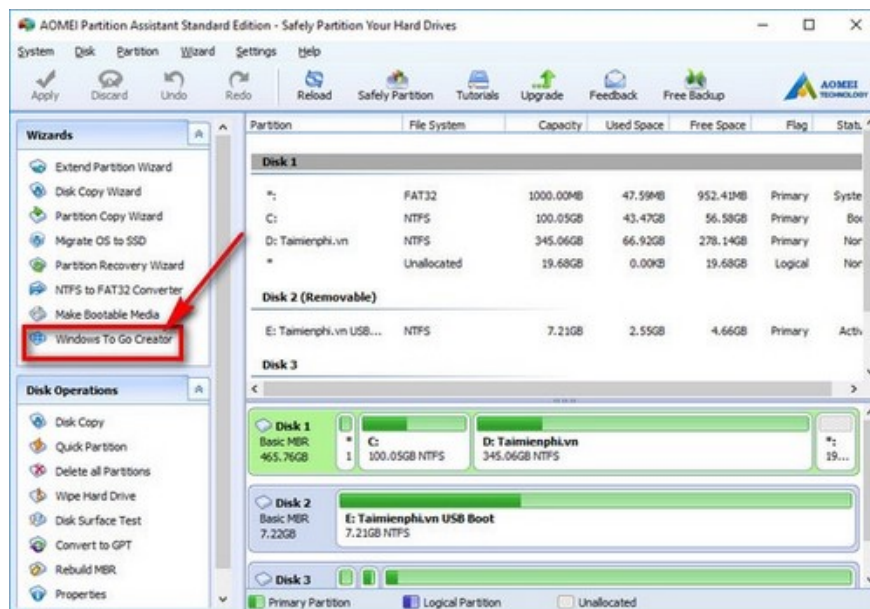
AOMEI Partition Assistant Standard Edition - Safely Partition Your Hard Drives

System Disk Partition Wizard Settings Help

Apply Discard Undo Redo Reload Safely Partition Tutorials Upgrade Feedback Free Backup AOMEI TECHNOLOGY

Wizards

Extend Partition Wizard
Disk Copy Wizard
Partition Copy Wizard
Migrate OS to SSD
Partition Recovery Wizard
NTFS to FAT32 Converter
Make Bootable Media
Windows To Go Creator

Disk Operations

Disk Copy
Quick Partition
Delete all Partitions
Wipe Hard Drive
Disk Surface Test
Convert to GPT
Rebuild MBR
Properties

| Partition | File System | Capacity | Used Space | Free Space | Flag | Stat |
|---|---|---|---|---|---|---|
| Disk 1 | | | | | | |
| *: | FAT32 | 1000.00MB | 47.59MB | 952.41MB | Primary | Syste |
| C: | NTFS | 100.05GB | 43.47GB | 56.58GB | Primary | Bo |
| D: Taimienphi.vn | NTFS | 345.06GB | 66.92GB | 278.14GB | Primary | Nor |
| * | Unallocated | 19.68GB | 0.00KB | 19.68GB | Logical | Nor |
| Disk 2 (Removable) | | | | | | |
| E: Taimienphi.vn USB... | NTFS | 7.21GB | 2.55GB | 4.66GB | Primary | Activ |
| Disk 3 | | | | | | |

Disk 1
Basic MBR
465.76GB
*
1
C:
100.05GB NTFS
D: Taimienphi.vn
345.06GB NTFS
*:
19...

Disk 2
Basic MBR
7.22GB
E: Taimienphi.vn USB Boot
7.21GB NTFS

Disk 3

Primary Partition Logical Partition Unallocated